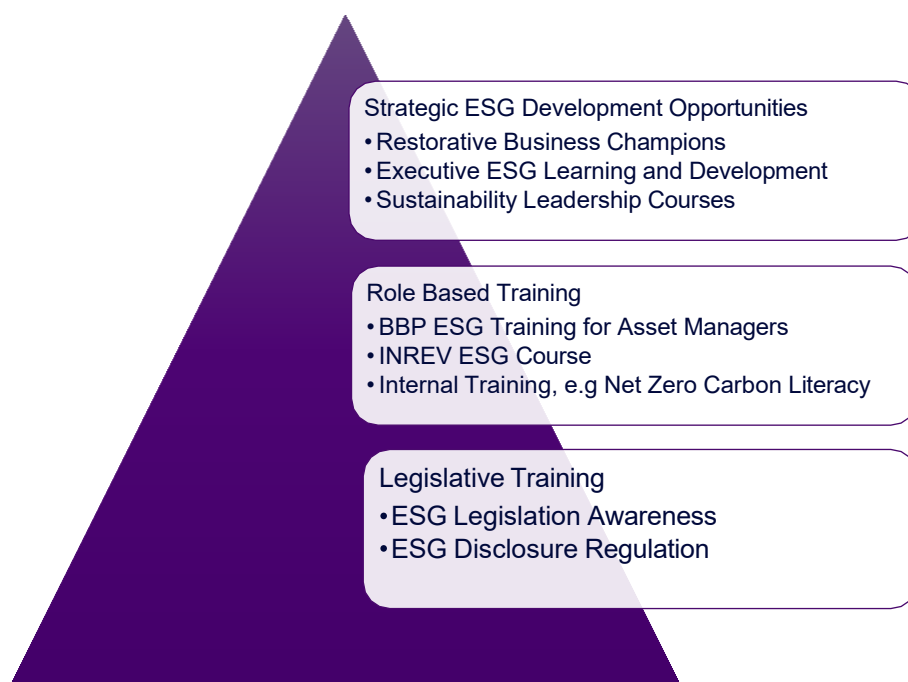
Strategic ESG Development Opportunities
•Restorative Business Champions
•Executive ESG Learning and Development
•Sustainability Leadership Courses

Role Based Training
•BBP ESG Training for Asset Managers
•INREV ESG Course
•Internal Training, e.g Net Zero Carbon Literacy

Legislative Training
•ESG Legislation Awareness
•ESG Disclosure Regulation